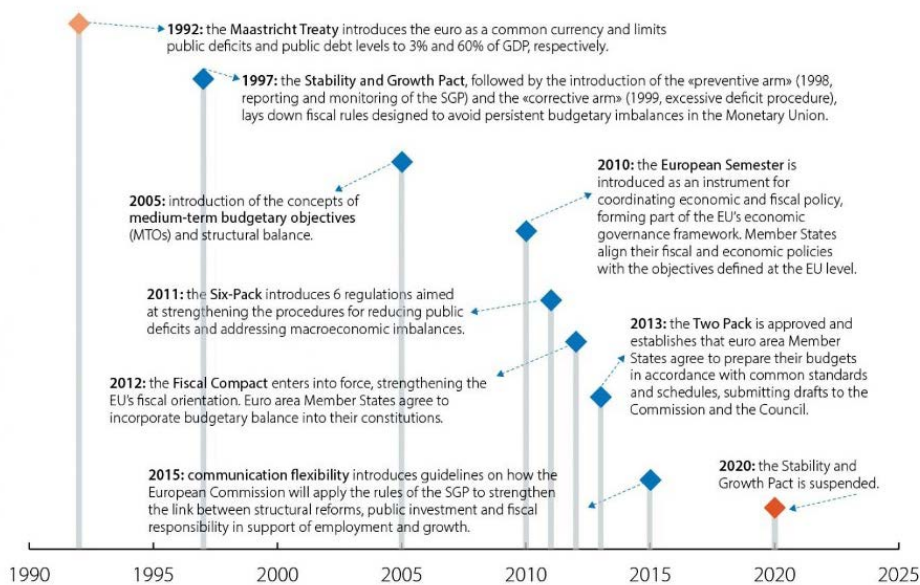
1992: the Maastricht Treaty introduces the euro as a common currency and limits public deficits and public debt levels to 3% and 60% of GDP, respectively.

1997: the Stability and Growth Pact, followed by the introduction of the «preventive arm» (1998, reporting and monitoring of the SGP) and the «corrective arm» (1999, excessive deficit procedure), lays down fiscal rules designed to avoid persistent budgetary imbalances in the Monetary Union.

2005: introduction of the concepts of medium-term budgetary objectives (MTOs) and structural balance.

2010: the European Semester is introduced as an instrument for coordinating economic and fiscal policy, forming part of the EU's economic governance framework. Member States align their fiscal and economic policies with the objectives defined at the EU level.

2011: the Six-Pack introduces 6 regulations aimed at strengthening the procedures for reducing public deficits and addressing macroeconomic imbalances.

2013: the Two Pack is approved and establishes that euro area Member States agree to prepare their budgets in accordance with common standards and schedules, submitting drafts to the Commission and the Council.

2012: the Fiscal Compact enters into force, strengthening the EU's fiscal orientation. Euro area Member States agree to incorporate budgetary balance into their constitutions.

2015: communication flexibility introduces guidelines on how the European Commission will apply the rules of the SGP to strengthen the link between structural reforms, public investment and fiscal responsibility in support of employment and growth.

2020: the Stability and Growth Pact is suspended.

1990 1995 2000 2005 2010 2015 2020 2025